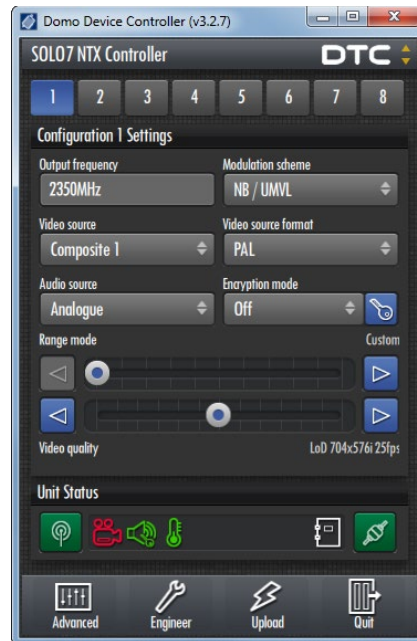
Domo Device Controller (v3.2.7)

SOLO7 NTX Controller

DTC

1 2 3 4 5 6 7 8

Configuration 1 Settings

Output frequency
2350MHz

Modulation scheme
NB / UMVL

Video source
Composite 1

Video source format
PAL

Audio source
Analogue

Encryption mode
Off

Range mode

Custom

Video quality

LoD 704x576i 25fps

Unit Status

Advanced

Engineer

Upload

Quit